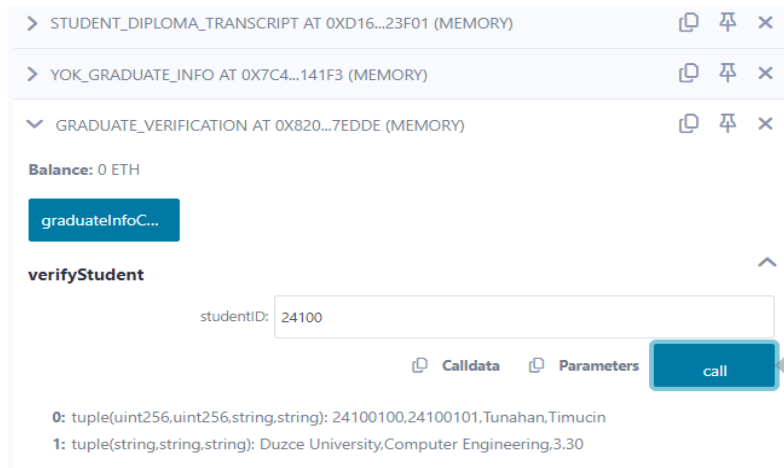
STUDENT_DIPLOMA_TRANSCRIPT AT 0XD16...23F01 (MEMORY)

YOK_GRADUATE_INFO AT 0X7C4...141F3 (MEMORY)

GRADUATE_VERIFICATION AT 0X820...7EDDE (MEMORY)

Balance: 0 ETH

graduateInfoC...

verifyStudent

studentID: 24100

Calldata

Parameters

call

0: tuple(uint256,uint256,string,string): 24100100,24100101,Tunahan,Timucin

1: tuple(string,string,string): Duzce University,Computer Engineering,3.30